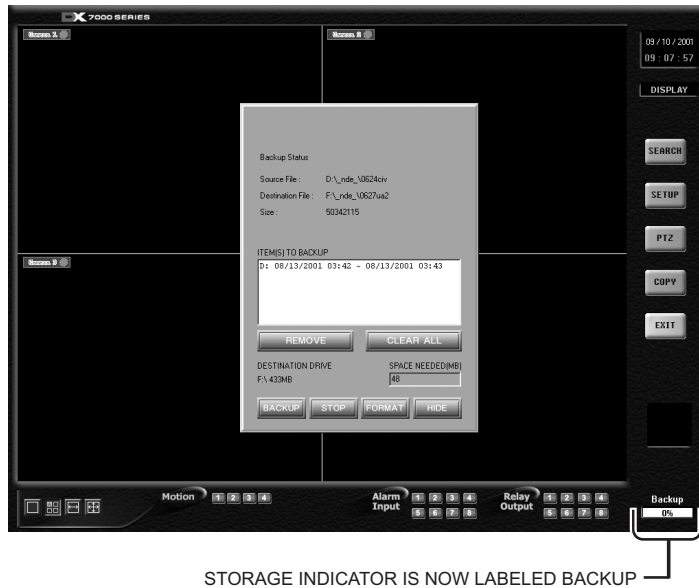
DX 7000 SERIES

Screen 1
Screen 2
Screen 3

09 / 10 / 2001
09 : 07 : 57

DISPLAY

Backup Status

Source File : D:\_nde_\0624civ
Destination File : F:\_nde_\0627ua2
Size : 50342115

ITEM(S) TO BACKUP
D: 08/13/2001 03:42 - 08/13/2001 03:43

REMOVE
CLEAR ALL

DESTINATION DRIVE
F:\ 433MB
SPACE NEEDED(MB)
48

BACKUP
STOP
FORMAT
HIDE

SEARCH
SETUP
PTZ
COPY
EXIT

Motion 1 2 3 4
Alarm Input 1 2 3 4 5 6 7 8
Relay Output 1 2 3 4 5 6 7 8

Backup
0%

STORAGE INDICATOR IS NOW LABELED BACKUP